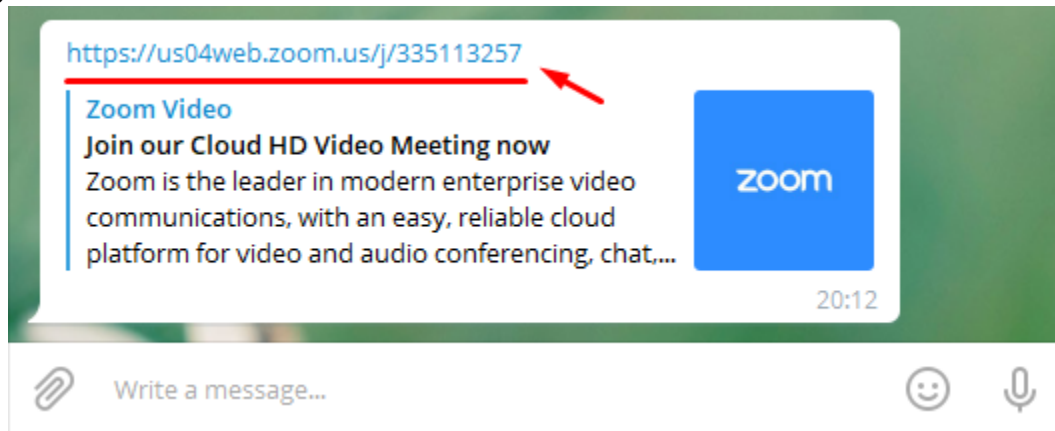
https://us04web.zoom.us/j/335113257

Zoom Video
Join our Cloud HD Video Meeting now
Zoom is the leader in modern enterprise video communications, with an easy, reliable cloud platform for video and audio conferencing, chat,...

zoom

20:12

Write a message...